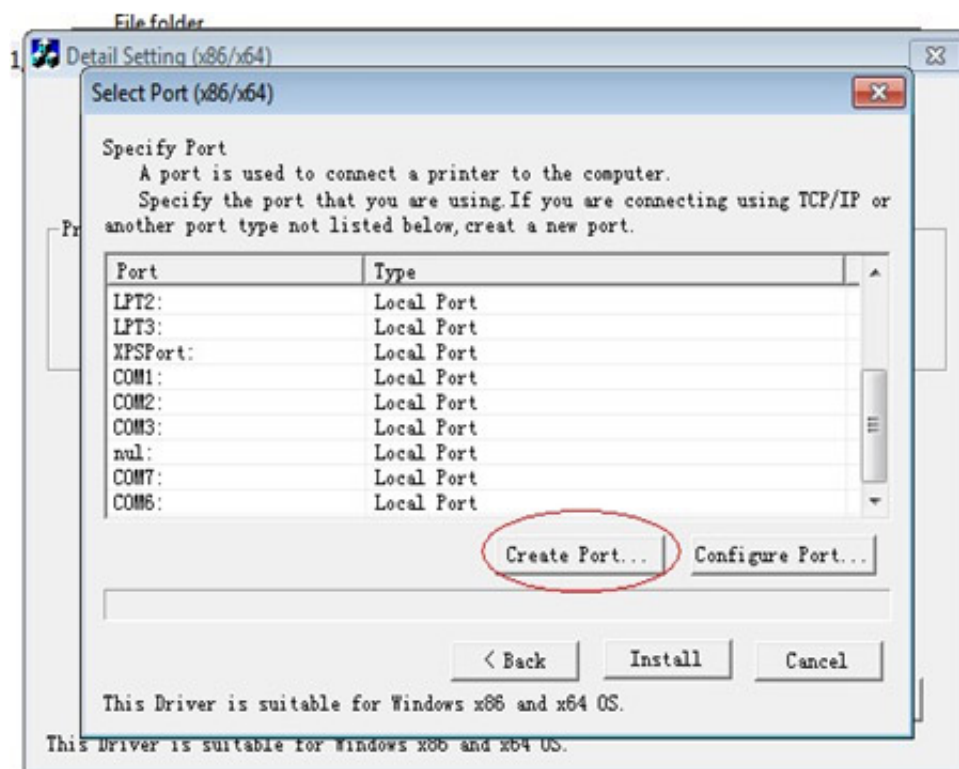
File folder

1 Detail Setting (x86/x64)

Select Port (x86/x64)

Specify Port

A port is used to connect a printer to the computer.

Specify the port that you are using. If you are connecting using TCP/IP or another port type not listed below, creat a new port.

Pr

| Port | Type |
|---|---|
| LPT2: | Local Port |
| LPT3: | Local Port |
| XPSPort: | Local Port |
| COM1: | Local Port |
| COM2: | Local Port |
| COM3: | Local Port |
| nul: | Local Port |
| COM7: | Local Port |
| COM6: | Local Port |

Create Port...

Configure Port...

< Back

Install

Cancel

This Driver is suitable for Windows x86 and x64 OS.

This Driver is suitable for Windows x86 and x64 OS.